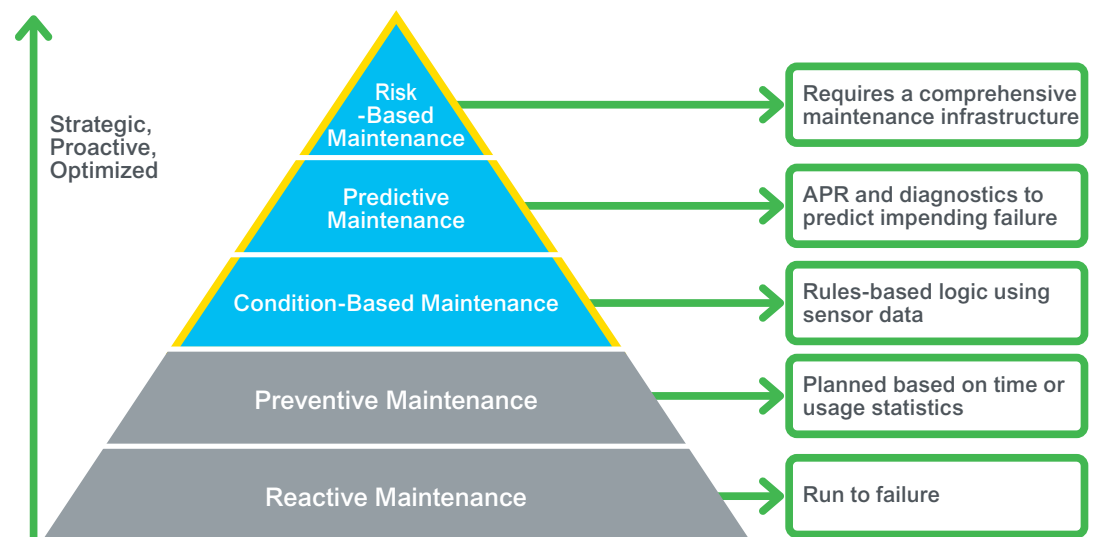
Strategic, Proactive, Optimized

Risk -Based Maintenance

Requires a comprehensive maintenance infrastructure

Predictive Maintenance

APR and diagnostics to predict impending failure

Condition-Based Maintenance

Rules-based logic using sensor data

Preventive Maintenance

Planned based on time or usage statistics

Reactive Maintenance

Run to failure